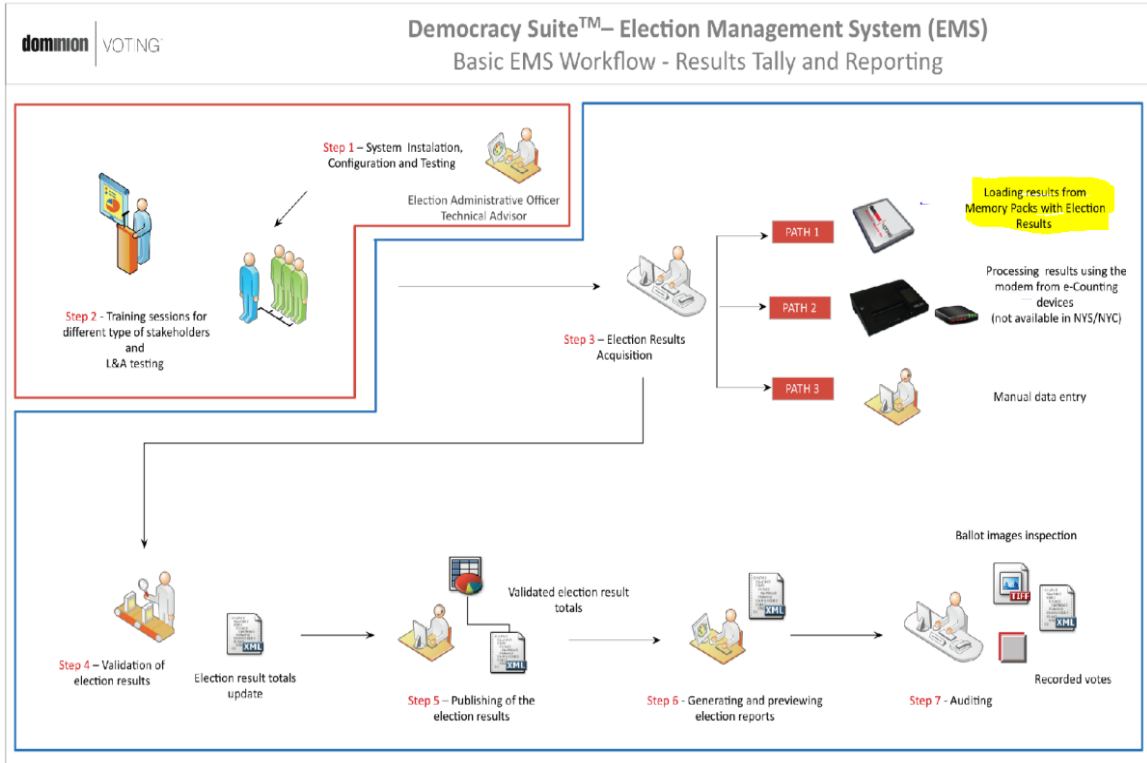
dominion | VOTING

Democracy Suite$^{TM}$– Election Management System (EMS)
Basic EMS Workflow - Results Tally and Reporting

Step 1 – System Instalation, Configuration and Testing

Election Administrative Officer
Technical Advisor

Step 2 - Training sessions for different type of stakeholders and L&A testing

Step 3 – Election Results Acquisition

PATH 1

Loading results from Memory Packs with Election Results

PATH 2

Processing results using the modem from e-Counting devices
(not available in NYS/NYC)

PATH 3

Manual data entry

Step 4 – Validation of election results

XML

Election result totals update

Validated election result totals

XML

Step 5 – Publishing of the election results

XML

Step 6 - Generating and previewing election reports

Ballot images inspection

TIFF

XML

Recorded votes

Step 7 - Auditing